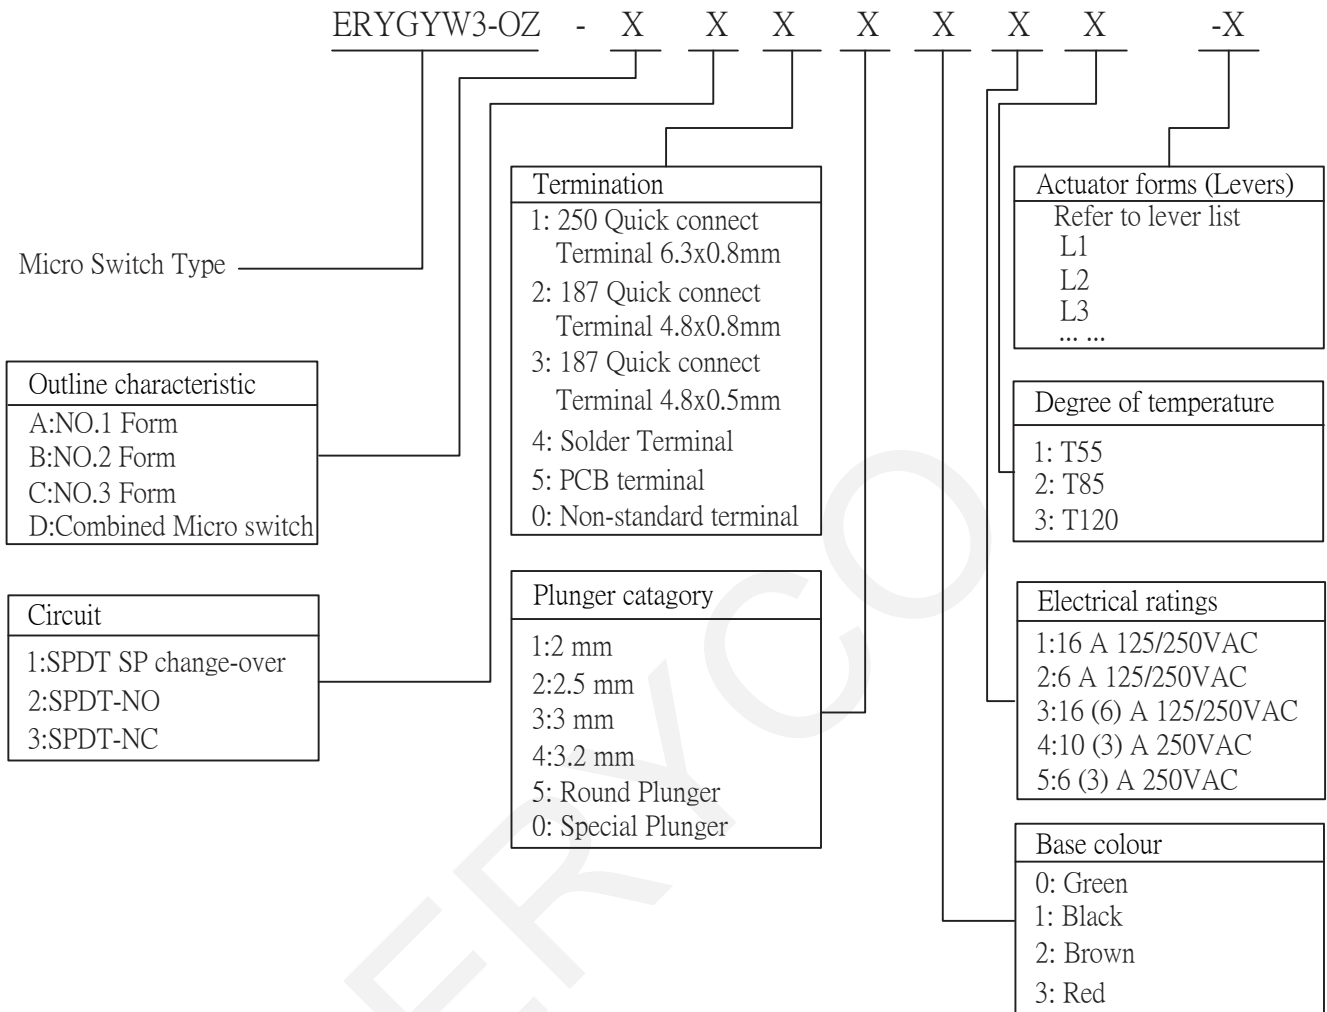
ERYGYW3-OZ - X X X X X X X -X

Micro Switch Type

Outline characteristic
A:NO.1 Form
B:NO.2 Form
C:NO.3 Form
D:Combined Micro switch

Circuit
1:SPDT SP change-over
2:SPDT-NO
3:SPDT-NC

Termination
1: 250 Quick connect Terminal 6.3x0.8mm
2: 187 Quick connect Terminal 4.8x0.8mm
3: 187 Quick connect Terminal 4.8x0.5mm
4: Solder Terminal
5: PCB terminal
0: Non-standard terminal

Plunger catagory
1:2 mm
2:2.5 mm
3:3 mm
4:3.2 mm
5: Round Plunger
0: Special Plunger

Actuator forms (Levers)
Refer to lever list
L1
L2
L3
... ...

Degree of temperature
1: T55
2: T85
3: T120

Electrical ratings
1:16 A 125/250VAC
2:6 A 125/250VAC
3:16 (6) A 125/250VAC
4:10 (3) A 250VAC
5:6 (3) A 250VAC

Base colour
0: Green
1: Black
2: Brown
3: Red

ERYCO